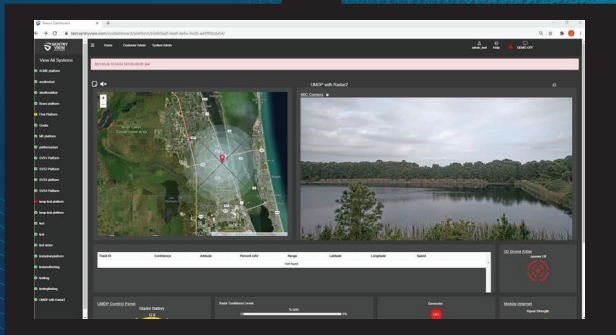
View All Systems

Home Customer Admin System Admin

UMOP with Radar2

RFC Camera

Track ID Confidence Altitude Percent UAV Range Latitude Longitude Speed

Not found

UMOP Control Panel

Station Battery

Radar Confidence Levels

Generator

Mobile Internet

Signal Strength

SD Drone Filter

Help

SEND OFF

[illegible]